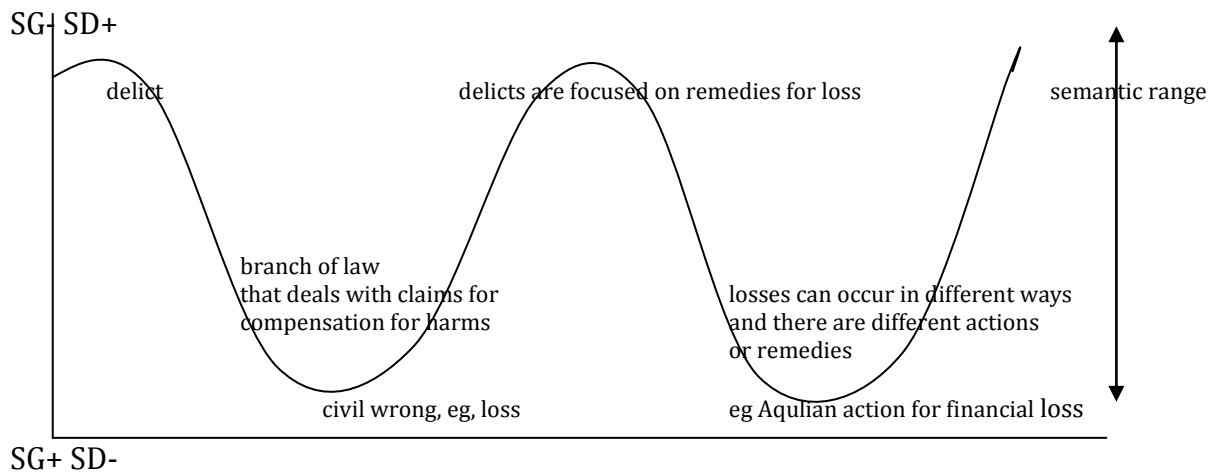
SG- SD+

delict

delicts are focused on remedies for loss

semantic range

branch of law that deals with claims for compensation for harms

losses can occur in different ways and there are different actions or remedies

civil wrong, eg, loss

eg Aqulian action for financial loss

SG+ SD-